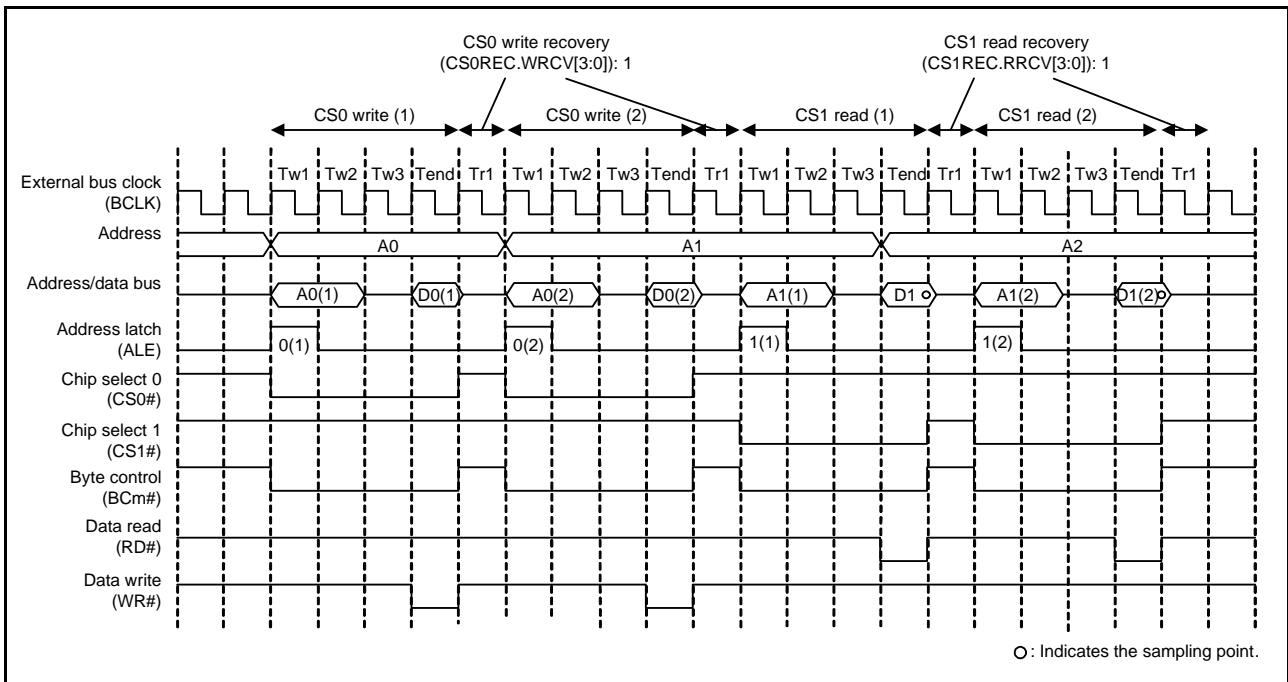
CS0 write recovery
(CS0REC.WRCV[3:0]): 1

CS1 read recovery
(CS1REC.RRCV[3:0]): 1

CS0 write (1)
CS0 write (2)
CS1 read (1)
CS1 read (2)

Tw1 Tw2 Tw3 Tend Tr1 Tw1 Tw2 Tw3 Tend Tr1 Tw1 Tw2 Tw3 Tend Tr1 Tw1 Tw2 Tw3 Tend Tr1

External bus clock
(BCLK)

Address
A0
A1
A2

Address/data bus
A0(1) D0(1) A0(2) D0(2) A1(1) D1 A1(2) D1(2)

Address latch
(ALE)
0(1) 0(2) 1(1) 1(2)

Chip select 0
(CS0#)

Chip select 1
(CS1#)

Byte control
(BCm#)

Data read
(RD#)

Data write
(WR#)

○ : Indicates the sampling point.